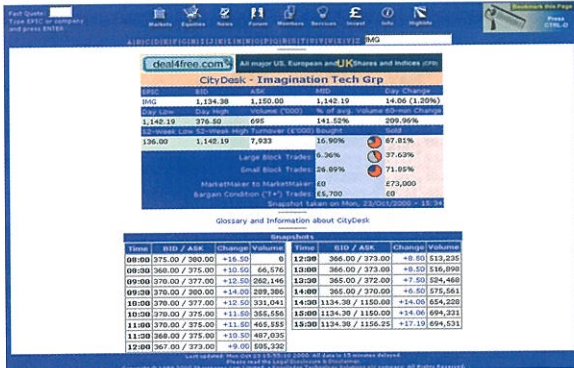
Fast Quote: Type EPIC or company and press ENTER

Markets Equities News Forum Members Services Invest Info Nightlife

Bookmark this Page
Press CTRL-D

A | B | C | D | E | F | G | H | I | J | K | L | M | N | O | P | Q | R | S | T | U | V | W | X | Y | Z IMG

deal4free.com All major US, European and UK Shares and Indices (CFD)

CityDesk - Imagination Tech Grp

| EPIC | BID | ASK | MID | Day Change |
|---|---|---|---|---|
| IMG | 1,134.38 | 1,150.00 | 1,142.19 | 14.06 (1.20%) |
| Day Low | Day High | Volume ('000) | % of avg. Volume | 52-Week Change |
| 1,142.19 | 376.50 | 695 | 141.52% | 209.96% |
| 52-Week Low | 52-Week High | Turnover (£'000) | Bought | Sold |
| 136.00 | 1,142.19 | 7,933 | 16.90% | 67.81% |

| | | |
|---|---|---|
| Large Block Trades | 6.36% | 37.63% |
| Small Block Trades | 26.09% | 71.85% |
| MarketMaker to MarketMaker | £0 | £73,000 |
| Bargain Condition ('T') Trades | £5,700 | £0 |

Snapshot taken on Mon, 23/Oct/2000 - 15:34

Glossary and Information about CityDesk

Snapshots

| Time | BID / ASK | Change | Volume | Time | BID / ASK | Change | Volume |
|---|---|---|---|---|---|---|---|
| 08:00 | 375.00 / 380.00 | +16.50 | 0 | 12:30 | 366.00 / 373.00 | +8.50 | 513,235 |
| 08:30 | 366.00 / 375.00 | +10.50 | 66,576 | 13:00 | 366.00 / 373.00 | +8.50 | 516,898 |
| 09:00 | 370.00 / 377.00 | +12.50 | 262,146 | 13:30 | 365.00 / 372.00 | +7.50 | 524,468 |
| 09:30 | 370.00 / 380.00 | +14.00 | 289,386 | 14:00 | 365.00 / 370.00 | +6.50 | 575,561 |
| 10:00 | 370.00 / 377.00 | +12.50 | 331,041 | 14:30 | 1134.38 / 1150.00 | +14.06 | 654,228 |
| 10:30 | 370.00 / 375.00 | +11.50 | 355,556 | 15:00 | 1134.38 / 1150.00 | +14.06 | 694,331 |
| 11:00 | 370.00 / 375.00 | +11.50 | 465,555 | 15:30 | 1134.38 / 1156.25 | +17.19 | 694,531 |
| 11:30 | 368.00 / 375.00 | +10.50 | 487,035 | | | | |
| 12:00 | 367.00 / 373.00 | +9.00 | 505,332 | | | | |

Last updated: Mon Oct 23 15:35:00 2000. All data is 15 minutes delayed.
Please read the Legal Disclaimer & Disclaimer.
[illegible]